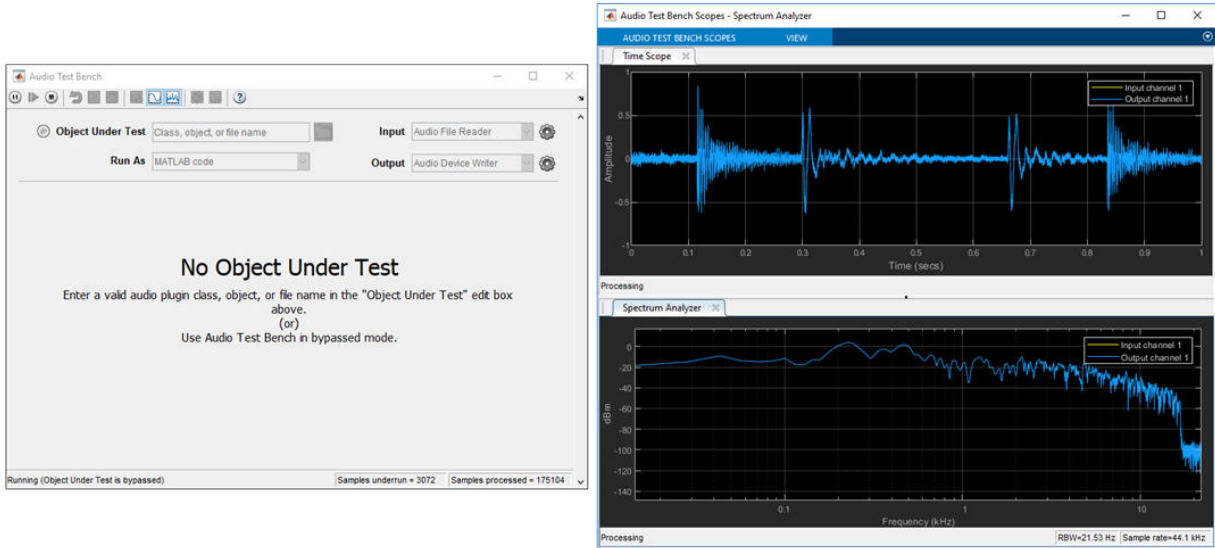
Audio Test Bench

Object Under Test Class, object, or file name

Input Audio File Reader

Run As MATLAB code

Output Audio Device Writer

No Object Under Test

Enter a valid audio plugin class, object, or file name in the "Object Under Test" edit box above.
(or)
Use Audio Test Bench in bypassed mode.

Running (Object Under Test is bypassed) Samples underrun = 3072 Samples processed = 175104

Audio Test Bench Scopes - Spectrum Analyzer

AUDIO TEST BENCH SCOPES VIEW

Time Scope

Input channel 1
Output channel 1

Amplitude

1
0.5
0
-0.5
-1

0 0.1 0.2 0.3 0.4 0.5 0.6 0.7 0.8 0.9 1

Time (secs)

Processing

Spectrum Analyzer

Input channel 1
Output channel 1

dBm

0
-20
-40
-60
-80
-100
-120
-140

0.1 1 10

Frequency (kHz)

Processing RBW=21.53 Hz Sample rate=44.1 kHz